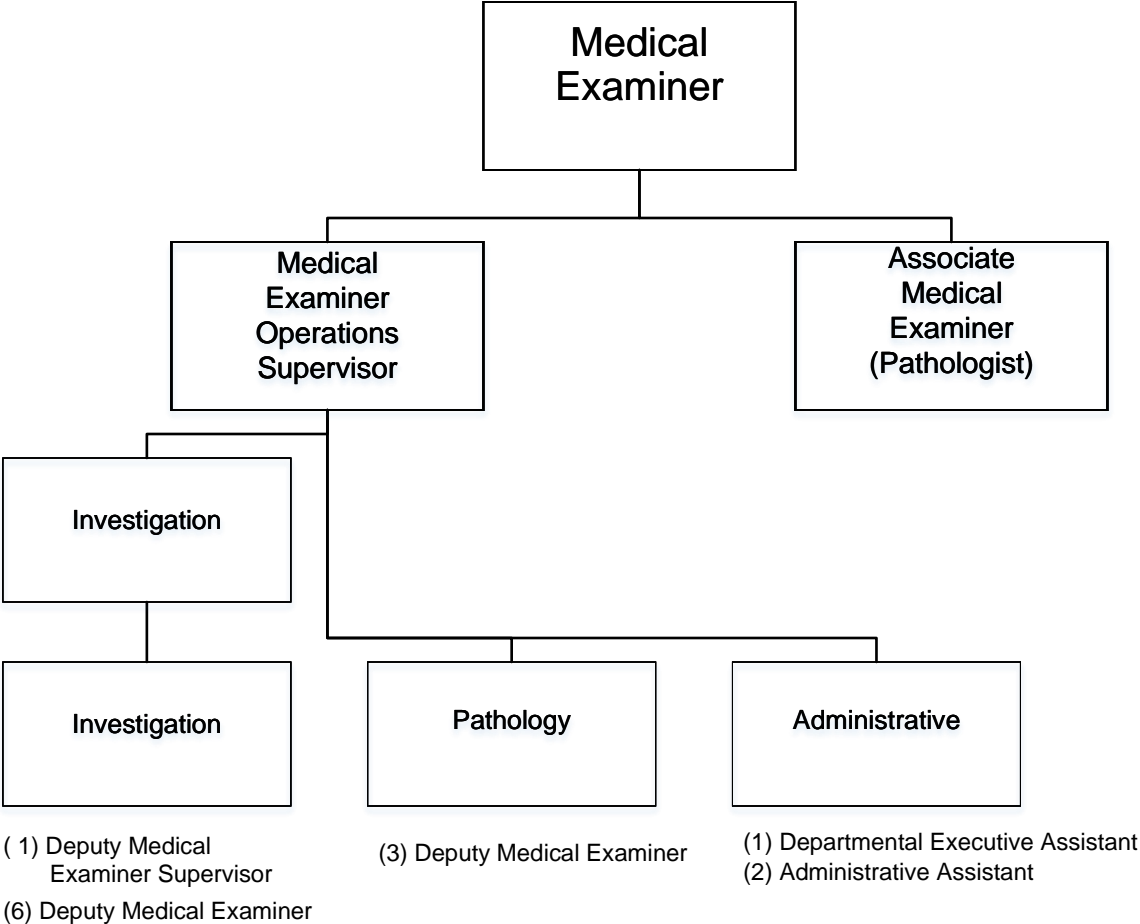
Medical Examiner

Medical Examiner Operations Supervisor

Associate Medical Examiner (Pathologist)

Investigation

Investigation

( 1) Deputy Medical Examiner Supervisor
(6) Deputy Medical Examiner

Pathology

(3) Deputy Medical Examiner

Administrative

(1) Departmental Executive Assistant
(2) Administrative Assistant